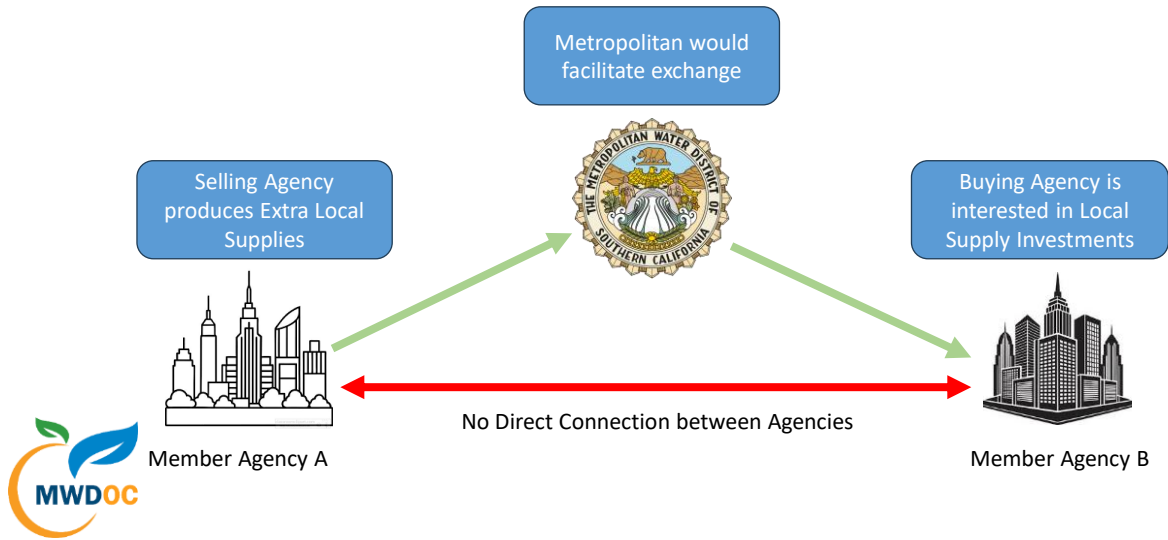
Metropolitan would facilitate exchange

Selling Agency produces Extra Local Supplies

THE METROPOLITAN WATER DISTRICT OF SOUTHERN CALIFORNIA

Buying Agency is interested in Local Supply Investments

No Direct Connection between Agencies

Member Agency A

Member Agency B

MWDOC